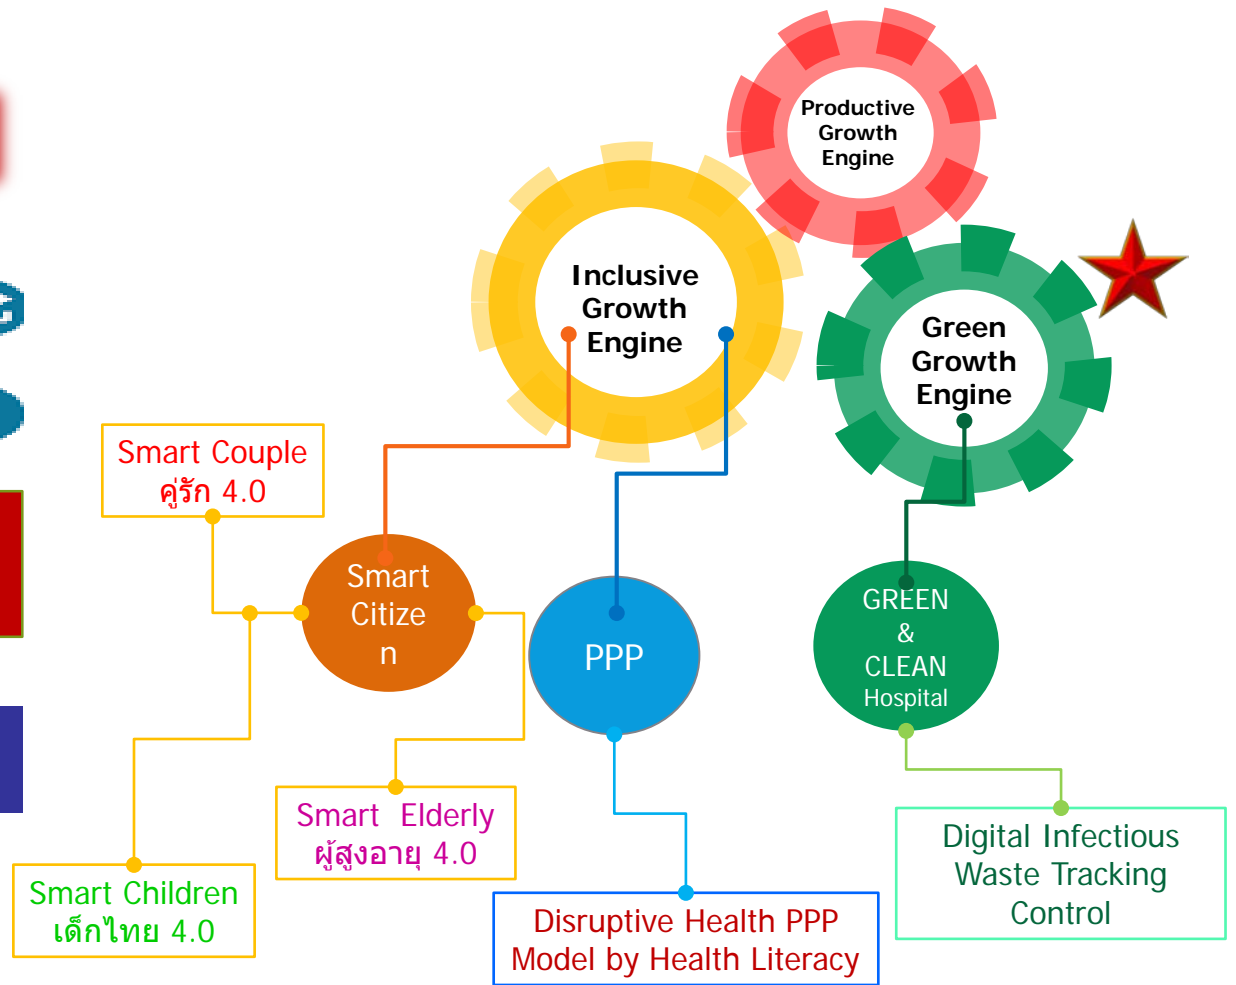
Productive Growth Engine

Inclusive Growth Engine

Green Growth Engine

Smart Couple คู่รัก 4.0

Smart Citize n

PPP

GREEN & CLEAN Hospital

Smart Elderly ผู้สูงอายุ 4.0

Smart Children เด็กไทย 4.0

Disruptive Health PPP Model by Health Literacy

Digital Infectious Waste Tracking Control